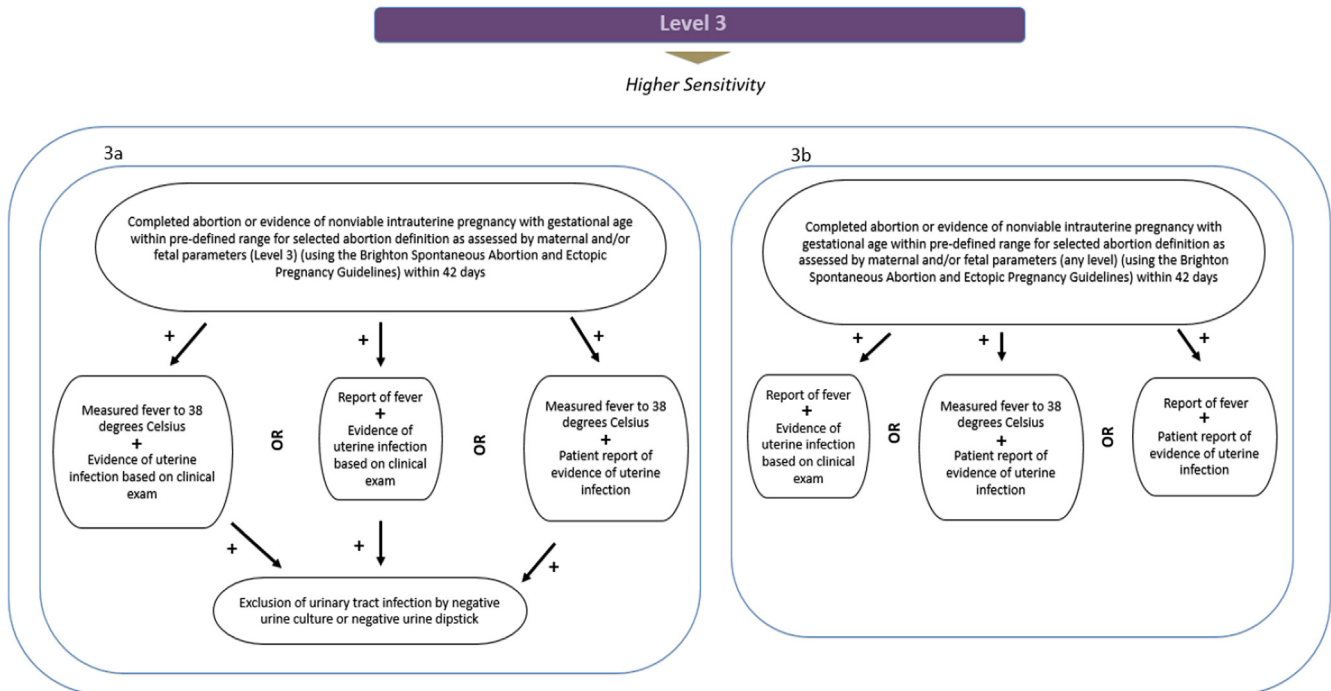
Level 3

Higher Sensitivity

3a

Completed abortion or evidence of nonviable intrauterine pregnancy with gestational age within pre-defined range for selected abortion definition as assessed by maternal and/or fetal parameters (Level 3) (using the Brighton Spontaneous Abortion and Ectopic Pregnancy Guidelines) within 42 days

+

+

+

Measured fever to 38 degrees Celsius
+
Evidence of uterine infection based on clinical exam

OR

Report of fever
+
Evidence of uterine infection based on clinical exam

OR

Measured fever to 38 degrees Celsius
+
Patient report of evidence of uterine infection

+

+

+

Exclusion of urinary tract infection by negative urine culture or negative urine dipstick

3b

Completed abortion or evidence of nonviable intrauterine pregnancy with gestational age within pre-defined range for selected abortion definition as assessed by maternal and/or fetal parameters (any level) (using the Brighton Spontaneous Abortion and Ectopic Pregnancy Guidelines) within 42 days

+

+

+

Report of fever
+
Evidence of uterine infection based on clinical exam

OR

Measured fever to 38 degrees Celsius
+
Patient report of evidence of uterine infection

OR

Report of fever
+
Patient report of evidence of uterine infection